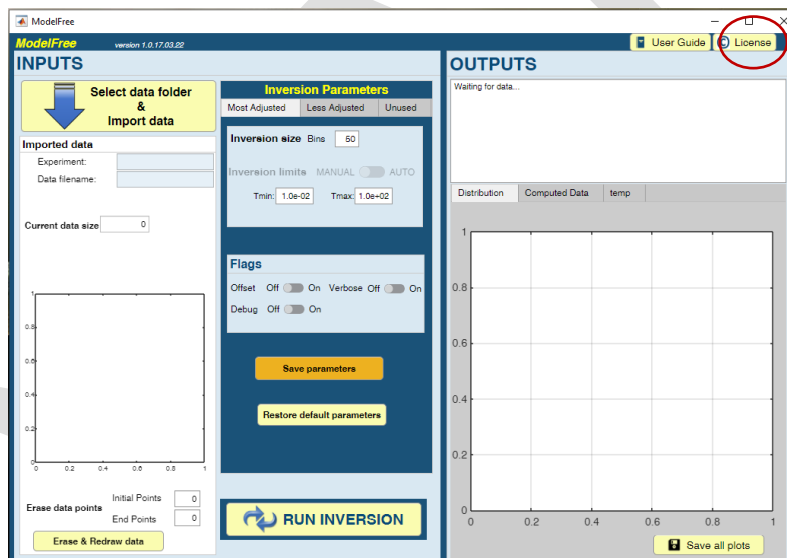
ModelFree

ModelFree version 1.0.17.03.22

User Guide

License

INPUTS

Select data folder & Import data

Imported data

Experiment:

Data filename:

Current data size 0

1

0.8

0.6

0.4

0.2

0

0 0.2 0.4 0.6 0.8 1

Erase data points

Initial Points 0

End Points 0

Erase & Redraw data

Inversion Parameters

Most Adjusted | Less Adjusted | Unused

Inversion size Bins 50

Inversion limits MANUAL AUTO

Tmin: 1.0e-02 Tmax: 1.0e+02

Flags

Offset Off On Verbose Off On

Debug Off On

Save parameters

Restore default parameters

RUN INVERSION

OUTPUTS

Waiting for data...

Distribution | Computed Data | temp

1

0.8

0.6

0.4

0.2

0

0 0.2 0.4 0.6 0.8 1

Save all plots